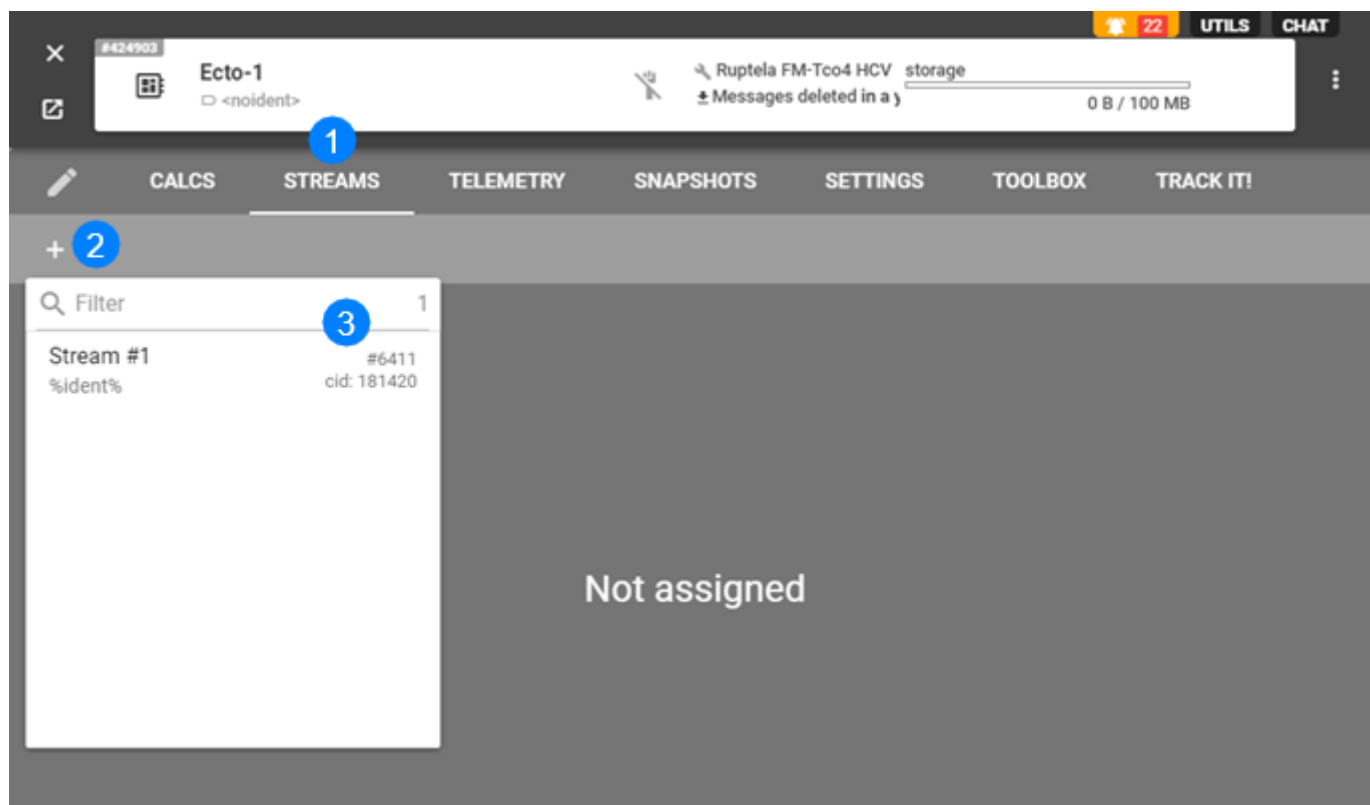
22 UTILS CHAT

#424903

Ecto-1
<noident>

Ruptela FM-Tco4 HCV storage
Messages deleted in a y
0 B / 100 MB

1

CALCS STREAMS TELEMETRY SNAPSHOTS SETTINGS TOOLBOX TRACK IT!

+ 2

Filter 1

3

Stream #1 #6411
%ident% cid: 181420

Not assigned